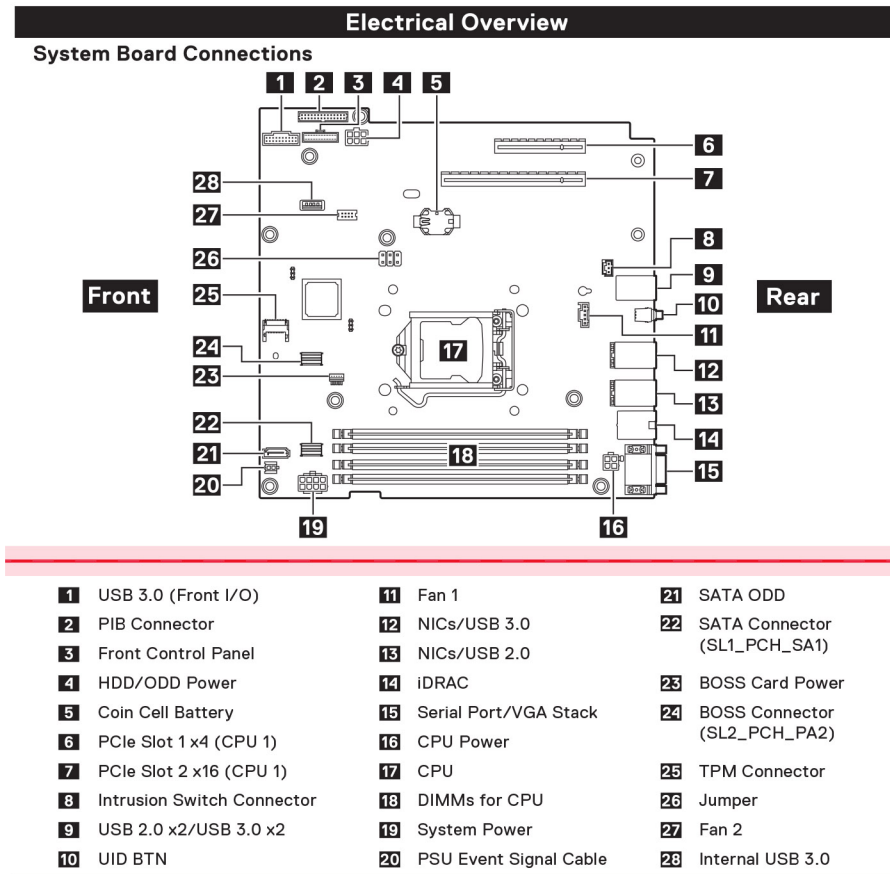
Electrical Overview

System Board Connections

1 2 3 4 5

6

7

28

27

8

26

9

Front

25

Rear

10

11

24

17

23

12

13

22

14

18

21

15

20

19

16

1 USB 3.0 (Front I/O)
2 PIB Connector
3 Front Control Panel
4 HDD/ODD Power
5 Coin Cell Battery
6 PCIe Slot 1 x4 (CPU 1)
7 PCIe Slot 2 x16 (CPU 1)
8 Intrusion Switch Connector
9 USB 2.0 x2/USB 3.0 x2
10 UID BTN

11 Fan 1
12 NICs/USB 3.0
13 NICs/USB 2.0
14 iDRAC
15 Serial Port/VGA Stack
16 CPU Power
17 CPU
18 DIMMs for CPU
19 System Power
20 PSU Event Signal Cable

21 SATA ODD
22 SATA Connector (SL1_PCH_SA1)
23 BOSS Card Power
24 BOSS Connector (SL2_PCH_PA2)
25 TPM Connector
26 Jumper
27 Fan 2
28 Internal USB 3.0